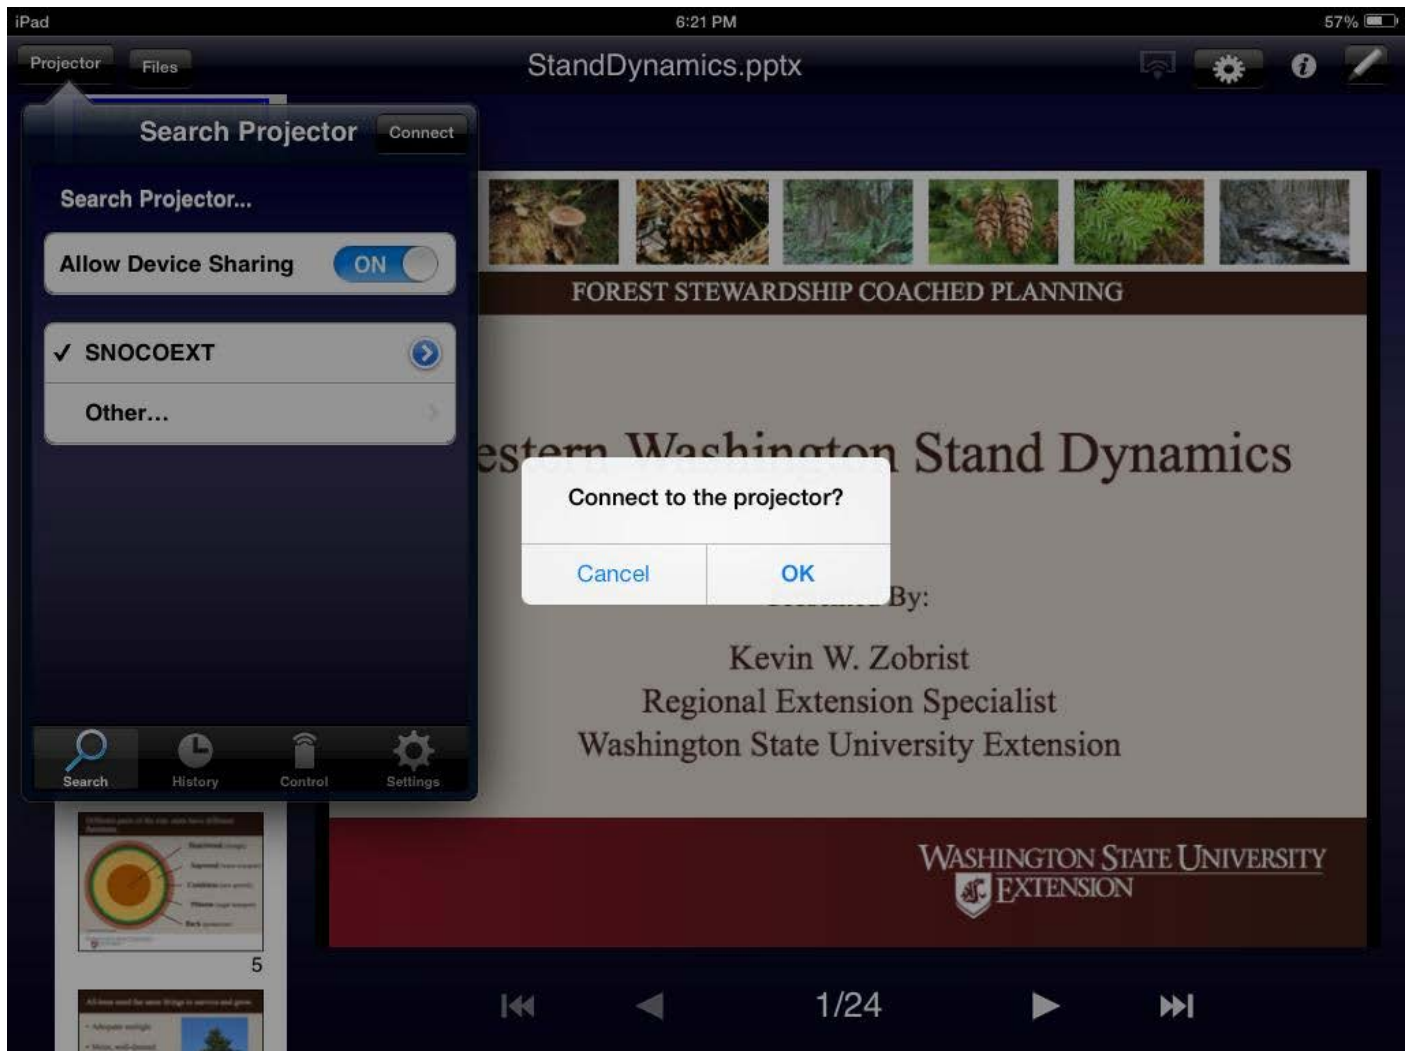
iPad
6:21 PM
57%

Projector
Files
StandDynamics.pptx

Search Projector
Connect

Search Projector...

Allow Device Sharing
ON

✓ SNOCOEXT

Other...

Search
History
Control
Settings

FOREST STEWARDSHIP COACHED PLANNING

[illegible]estern Washington Stand Dynamics

Connect to the projector?

Cancel
OK

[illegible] By:

Kevin W. Zobrist
Regional Extension Specialist
Washington State University Extension

WASHINGTON STATE UNIVERSITY
EXTENSION

5

1/24